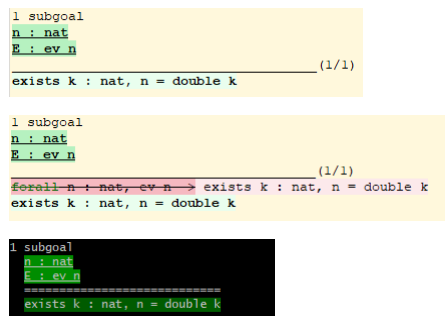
1 subgoal
n : nat
E : ev n
______________________________________(1/1)
exists k : nat, n = double k

1 subgoal
n : nat
E : ev n
______________________________________(1/1)
forall n : nat, ev n -> exists k : nat, n = double k
exists k : nat, n = double k

1 subgoal
n : nat
E : ev n
============================
exists k : nat, n = double k